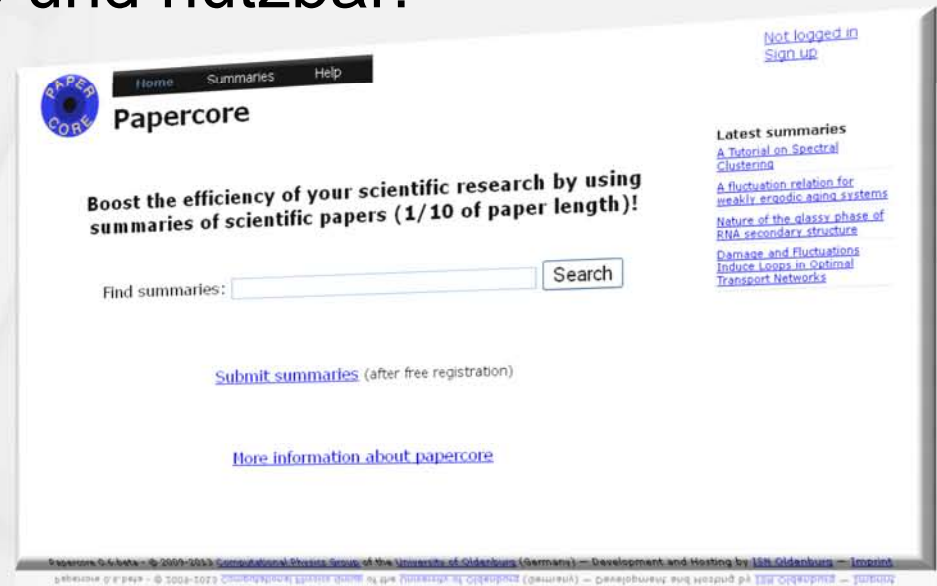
und nutzbar.

Not logged in
Sign up

PAPER CORE

Home Summaries Help

Papercore

Latest summaries
A Tutorial on Spectral Clustering
A fluctuation relation for weakly ergodic aging systems
Nature of the glassy phase of RNA secondary structure
Damage and Fluctuations Induce Loops in Optimal Transport Networks

Boost the efficiency of your scientific research by using summaries of scientific papers (1/10 of paper length)!

Find summaries: Search

Submit summaries (after free registration)

More information about papercore

Papercore 0.6 beta - © 2009-2013 Computational Physics Group of the University of Oldenburg (Germany) — Development and Hosting by ISN Oldenburg — Imprint